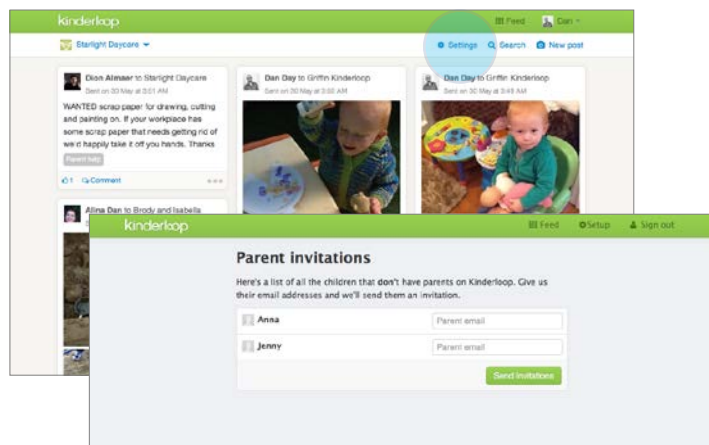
kinderloop

Feed

Dan

Starlight Daycare

Settings

Search

New post

Dion Almaer to Starlight Daycare

Sent on 30 May at 3:51 AM

WANTED scrap paper for drawing, cutting and painting on. If your workplace has some scrap paper that needs getting rid of we'd happily take it off you hands. Thanks

Parent help

1

Comment

Dan Day to Griffin Kinderloop

Sent on 30 May at 3:50 AM

Dan Day to Griffin Kinderloop

Sent on 30 May at 3:49 AM

Alina Dan to Brody and Isabella

kinderloop

Feed

Setup

Sign out

Parent invitations

Here's a list of all the children that don't have parents on Kinderloop. Give us their email addresses and we'll send them an invitation.

| | |
|---|---|
| Anna | Parent email |
| Jenny | Parent email |

Send invitations